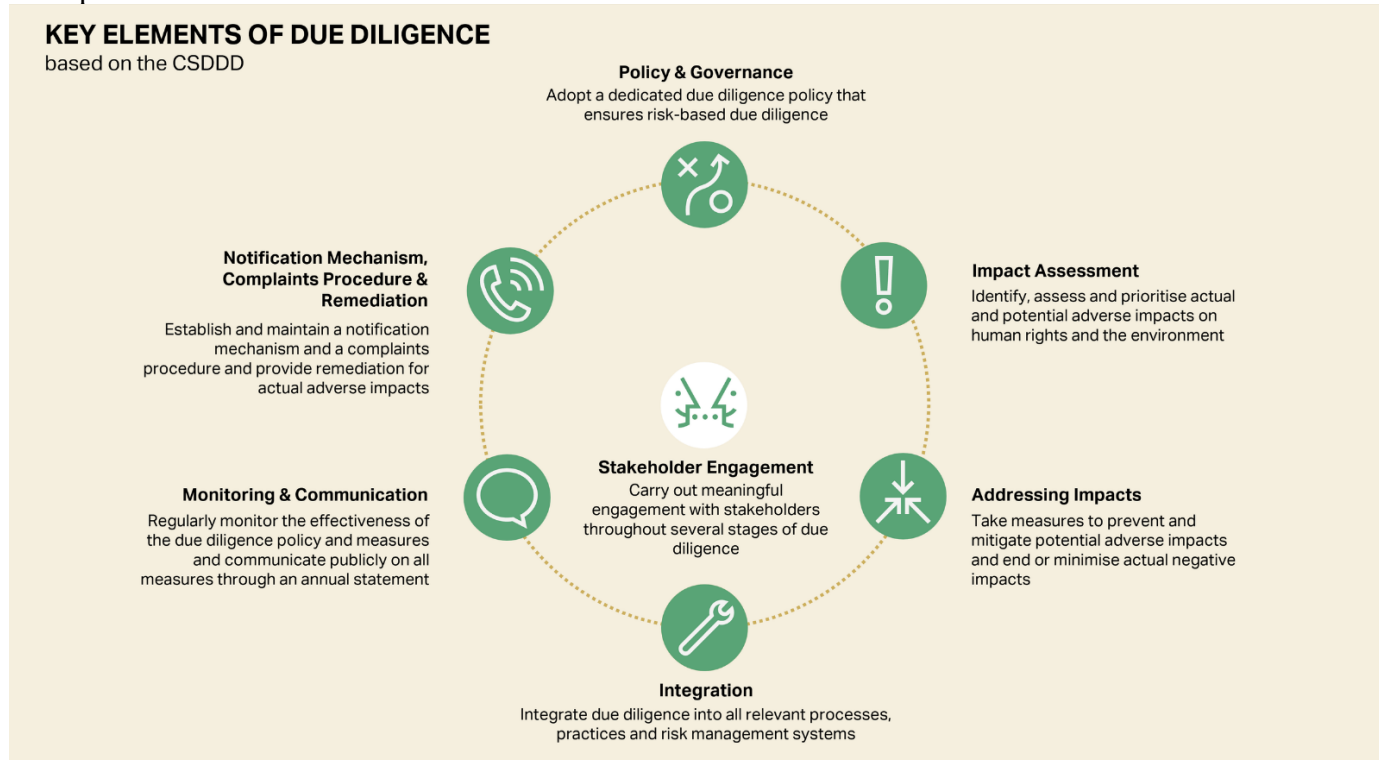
KEY ELEMENTS OF DUE DILIGENCE
based on the CSDDD

Policy & Governance
Adopt a dedicated due diligence policy that ensures risk-based due diligence

Notification Mechanism, Complaints Procedure & Remediation
Establish and maintain a notification mechanism and a complaints procedure and provide remediation for actual adverse impacts

Impact Assessment
Identify, assess and prioritise actual and potential adverse impacts on human rights and the environment

Stakeholder Engagement
Carry out meaningful engagement with stakeholders throughout several stages of due diligence

Monitoring & Communication
Regularly monitor the effectiveness of the due diligence policy and measures and communicate publicly on all measures through an annual statement

Addressing Impacts
Take measures to prevent and mitigate potential adverse impacts and end or minimise actual negative impacts

Integration
Integrate due diligence into all relevant processes, practices and risk management systems